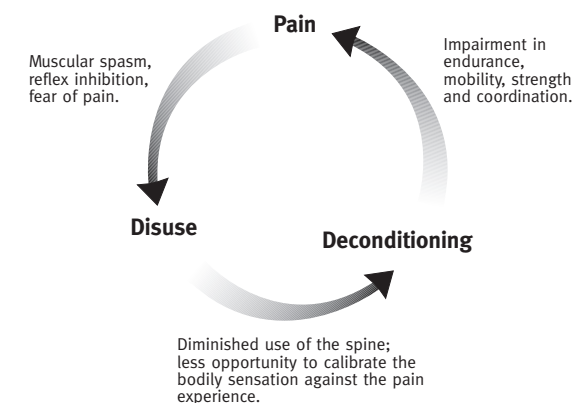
Pain

Muscular spasm, reflex inhibition, fear of pain.

Impairment in endurance, mobility, strength and coordination.

Disuse

Deconditioning

Diminished use of the spine; less opportunity to calibrate the bodily sensation against the pain experience.